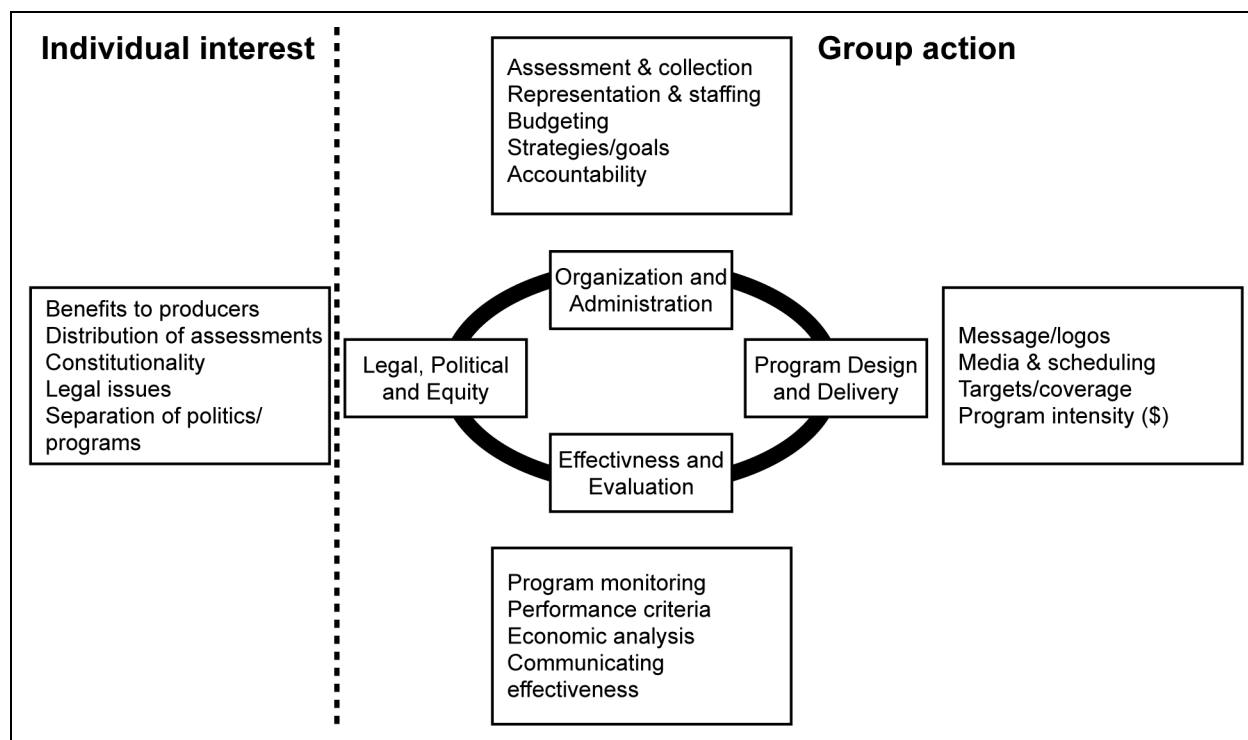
Individual interest

Group action

Assessment & collection
Representation & staffing
Budgeting
Strategies/goals
Accountability

Benefits to producers
Distribution of assessments
Constitutionality
Legal issues
Separation of politics/ programs

Organization and Administration

Legal, Political and Equity

Program Design and Delivery

Effectivness and Evaluation

Message/logos
Media & scheduling
Targets/coverage
Program intensity ($)

Program monitoring
Performance criteria
Economic analysis
Communicating effectiveness